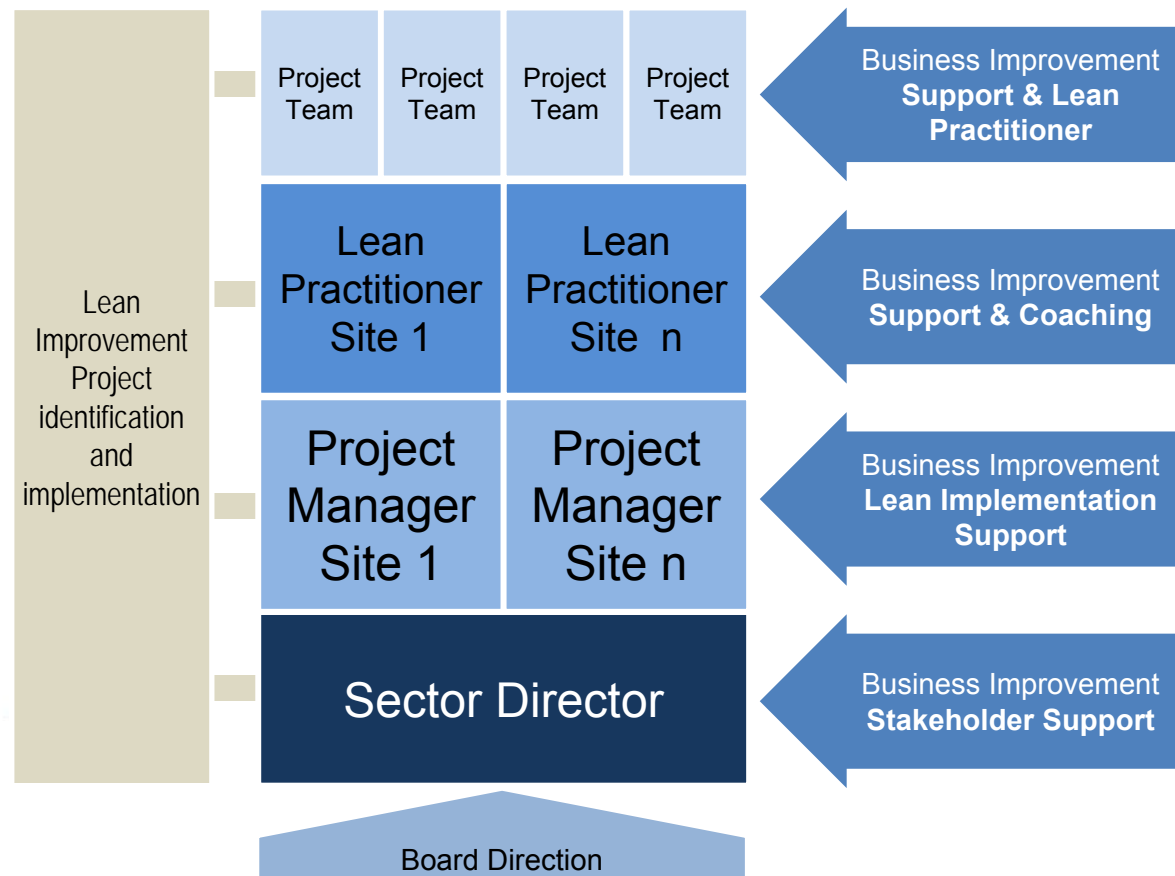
Lean Improvement Project identification and implementation

Project Team

Project Team

Project Team

Project Team

Business Improvement
**Support & Lean Practitioner**

Lean Practitioner Site 1

Lean Practitioner Site n

Business Improvement
**Support & Coaching**

Project Manager Site 1

Project Manager Site n

Business Improvement
**Lean Implementation Support**

Sector Director

Business Improvement
**Stakeholder Support**

Board Direction